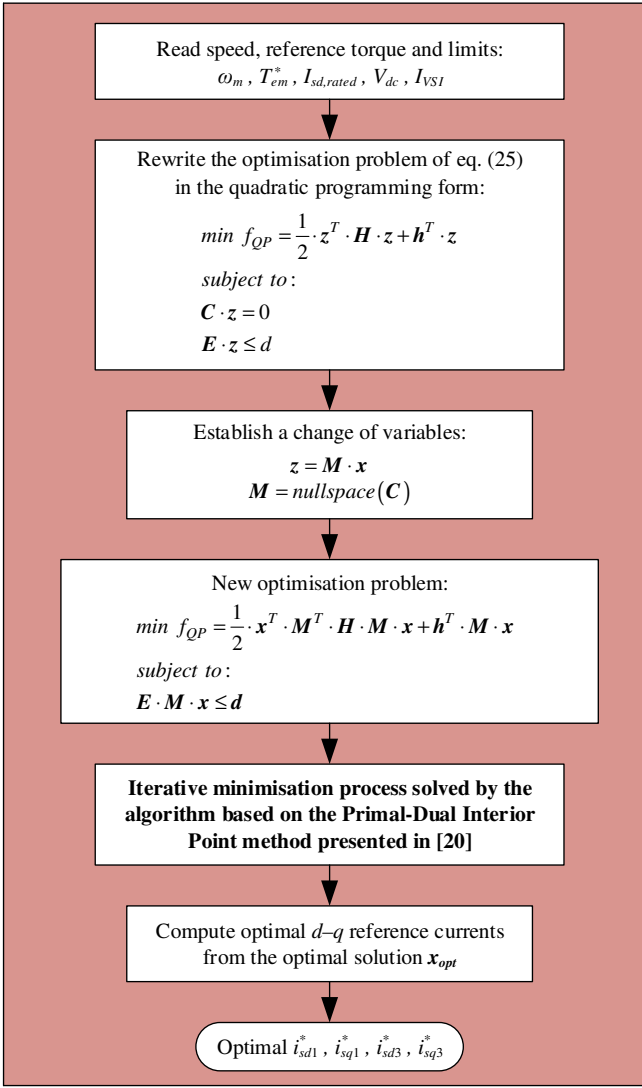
Read speed, reference torque and limits:
$\omega_m$ , $T_{em}^*$ , $I_{sd,rated}$ , $V_{dc}$ , $I_{VSI}$

Rewrite the optimisation problem of eq. (25) in the quadratic programming form:

$min\ f_{QP} = \frac{1}{2} \cdot \boldsymbol{z}^T \cdot \boldsymbol{H} \cdot \boldsymbol{z} + \boldsymbol{h}^T \cdot \boldsymbol{z}$

$subject\ to:$

$\boldsymbol{C} \cdot \boldsymbol{z} = 0$

$\boldsymbol{E} \cdot \boldsymbol{z} \leq d$

Establish a change of variables:
$\boldsymbol{z} = \boldsymbol{M} \cdot \boldsymbol{x}$
$\boldsymbol{M} = nullspace(\boldsymbol{C})$

New optimisation problem:

$min\ f_{QP} = \frac{1}{2} \cdot \boldsymbol{x}^T \cdot \boldsymbol{M}^T \cdot \boldsymbol{H} \cdot \boldsymbol{M} \cdot \boldsymbol{x} + \boldsymbol{h}^T \cdot \boldsymbol{M} \cdot \boldsymbol{x}$

$subject\ to:$

$\boldsymbol{E} \cdot \boldsymbol{M} \cdot \boldsymbol{x} \leq \boldsymbol{d}$

**Iterative minimisation process solved by the algorithm based on the Primal-Dual Interior Point method presented in [20]**

Compute optimal $d$–$q$ reference currents from the optimal solution $\boldsymbol{x_{opt}}$

Optimal $i_{sd1}^*$ , $i_{sq1}^*$ , $i_{sd3}^*$ , $i_{sq3}^*$